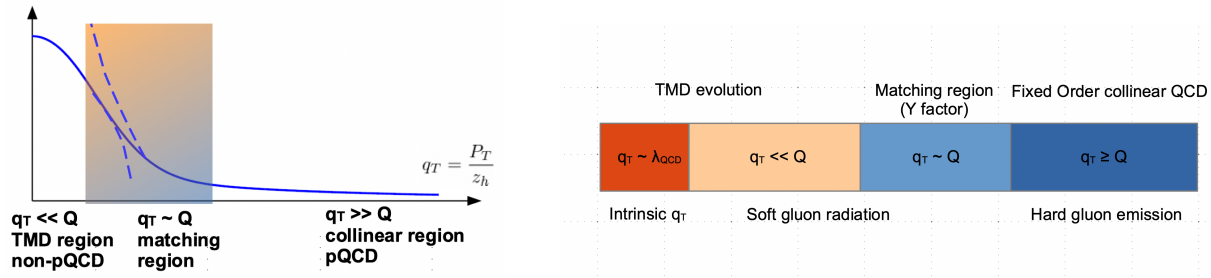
$q_T = \frac{P_T}{z_h}$

q$_T$ << Q
TMD region
non-pQCD

q$_T$ ~ Q
matching
region

q$_T$ >> Q
collinear region
pQCD

TMD evolution

Matching region
(Y factor)

Fixed Order collinear QCD

| q$_T$ ~ λ$_{QCD}$ | q$_T$ << Q | q$_T$ ~ Q | q$_T$ ≥ Q |
|---|---|---|---|

Intrinsic q$_T$

Soft gluon radiation

Hard gluon emission